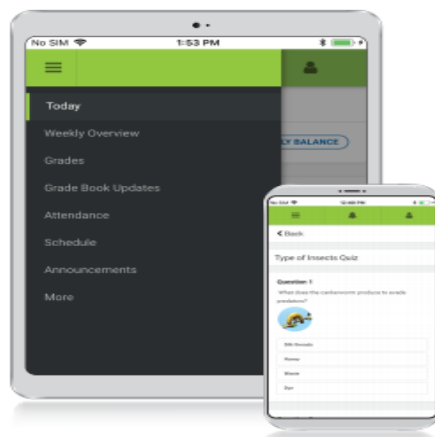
No SIM 1:53 PM

Today
Weekly Overview
Grades
Grade Book Updates
Attendance
Schedule
Announcements
More

LY BALANCE

No SIM 12:49 PM

< Back

Type of Insects Quiz

Question 1
What does the caterpillar produce to evade predators?

Silk threads
Honey
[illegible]
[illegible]